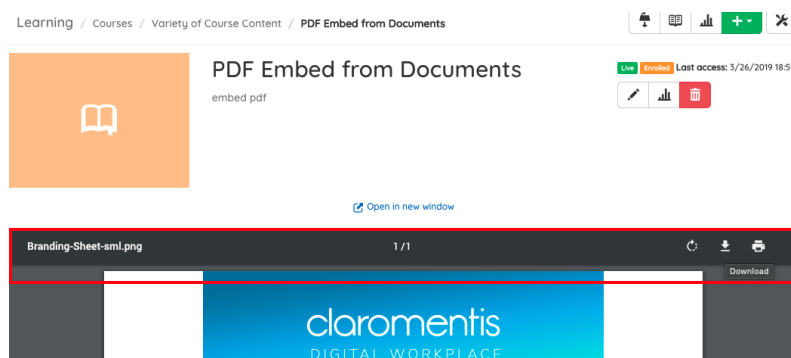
Learning / Courses / Variety of Course Content / PDF Embed from Documents

PDF Embed from Documents

embed pdf

Live Enrolled Last access: 3/26/2019 18:5

Open in new window

Branding-Sheet-sml.png

1 / 1

Download

claromentis

DIGITAL WORKPLACE